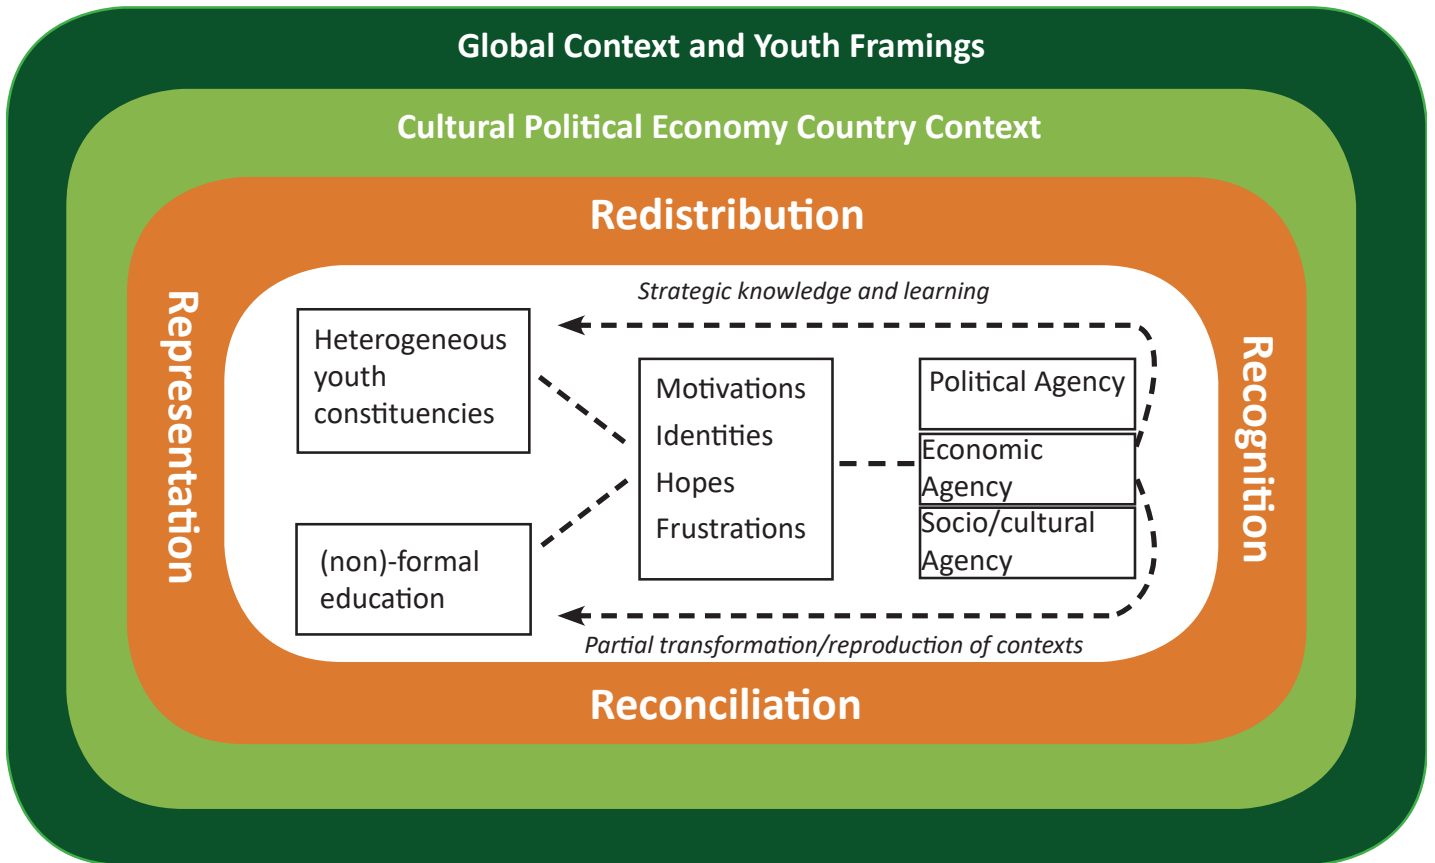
Global Context and Youth Framings

Cultural Political Economy Country Context

Redistribution

Representation

Recognition

Strategic knowledge and learning

Heterogeneous youth constituencies

(non)-formal education

Motivations
Identities
Hopes
Frustrations

Political Agency

Economic Agency

Socio/cultural Agency

Partial transformation/reproduction of contexts

Reconciliation